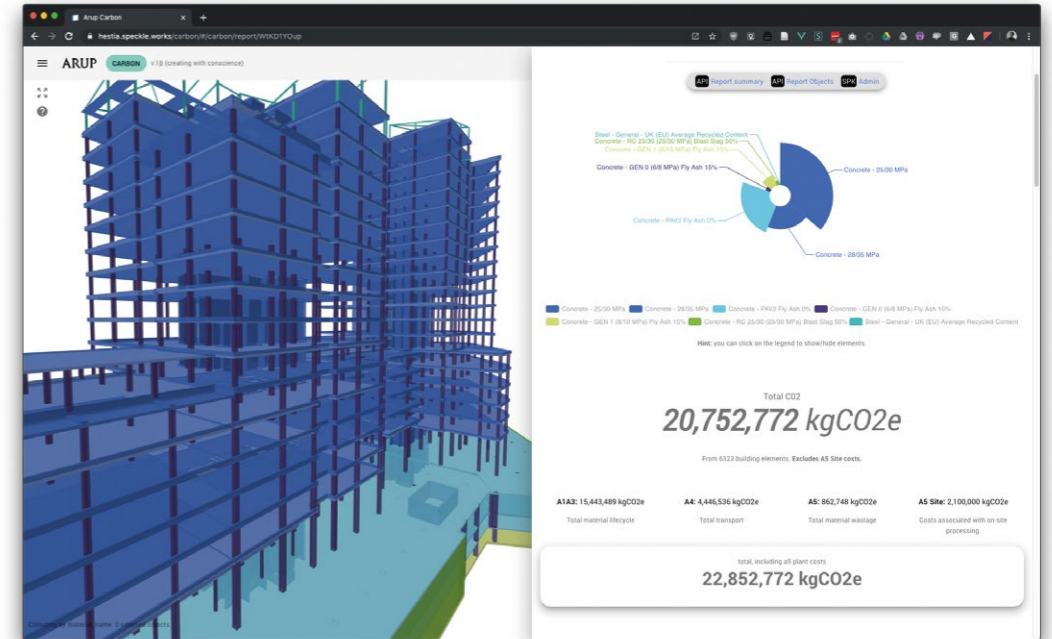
Arup Carbon

hestia.speckle.works/carbon/#/carbon/report/WtKD1YQup

ARUP CARBON v.1β (creating with conscience)

API Report summary API Report Objects SPK Admin

Steel - General - UK (EU) Average Recycled Content
Concrete - RC 25/30 (25/30 MPa) Blast Slag 50%
Concrete - GEN 1 (8/10 MPa) Fly Ash 15%
Concrete - GEN 0 (6/8 MPa) Fly Ash 15%
Concrete - 25/30 MPa
Concrete - PAV2 Fly Ash 0%
Concrete - 28/35 MPa

Concrete - 25/30 MPa Concrete - 28/35 MPa Concrete - PAV2 Fly Ash 0% Concrete - GEN 0 (6/8 MPa) Fly Ash 15% Concrete - GEN 1 (8/10 MPa) Fly Ash 15% Concrete - RC 25/30 (25/30 MPa) Blast Slag 50% Steel - General - UK (EU) Average Recycled Content

Hint: you can click on the legend to show/hide elements.

Total C02

20,752,772 kgCO2e

From 6323 building elements. Excludes A5 Site costs.

A1A3: 15,443,489 kgCO2e
Total material lifecycle

A4: 4,446,536 kgCO2e
Total transport

A5: 862,748 kgCO2e
Total material wastage

A5 Site: 2,100,000 kgCO2e
Costs associated with on-site processing.

total, including all plant costs

22,852,772 kgCO2e

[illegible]